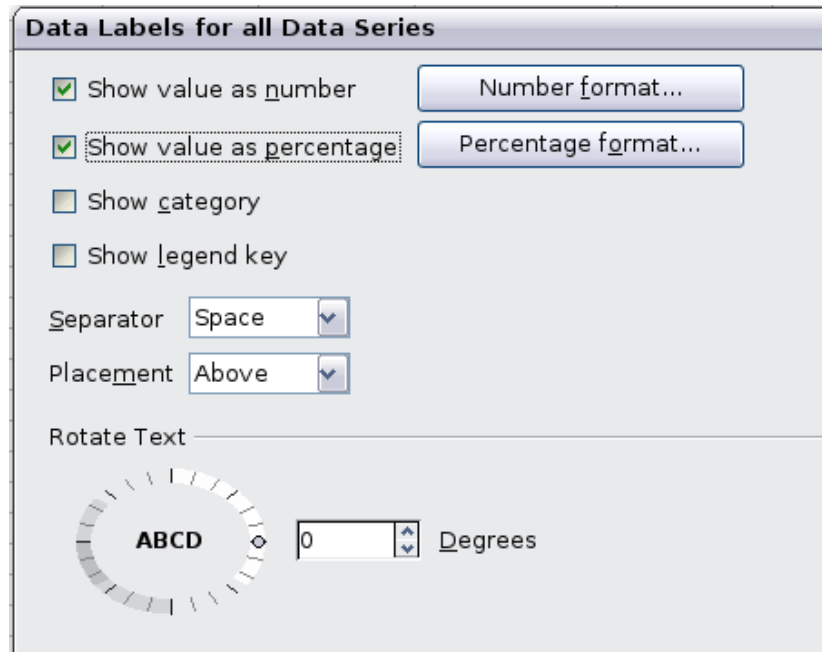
Data Labels for all Data Series

Show value as number

Number format...

Show value as percentage

Percentage format...

Show category

Show legend key

Separator Space

Placement Above

Rotate Text

ABCD

0

Degrees